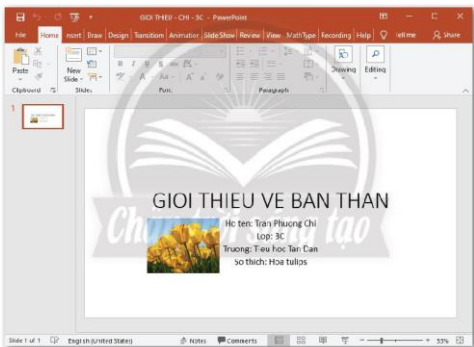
GIOI THIEU - CHI - 3C - PowerPoint

File Home Insert Draw Design Transition Animation Slide Show Review View MathType Recording Help Tell me Share

Paste New Slide Drawing Editing

Clipboard Slides Font Paragraph

1

GIOI THIEU VE BAN THAN

Ho ten: Tran Phuong Chi
Lop: 3C
Truong: Tieu hoc Tan Dan
So thich: Hoa tulips

Cho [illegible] tạo

Slide 1 of 1 English (United States) Notes Comments 53%